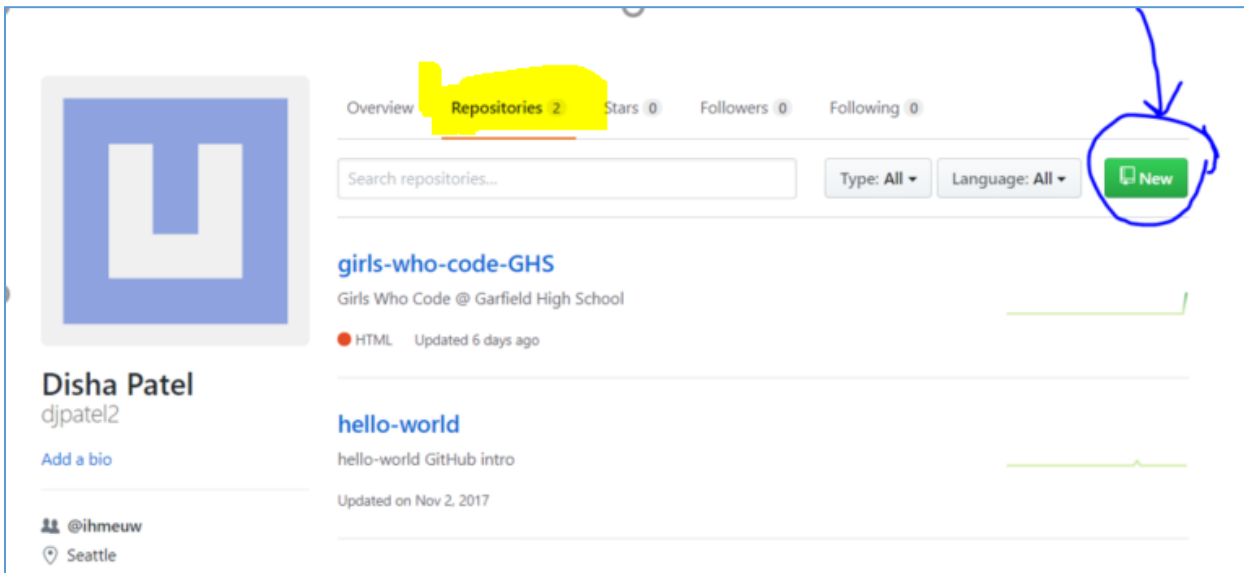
Overview Repositories 2 Stars 0 Followers 0 Following 0

Search repositories...

Type: All

Language: All

New

girls-who-code-GHS

Girls Who Code @ Garfield High School

HTML Updated 6 days ago

hello-world

hello-world GitHub intro

Updated on Nov 2, 2017

Disha Patel
djpatel2

Add a bio

@ihmeuw

Seattle